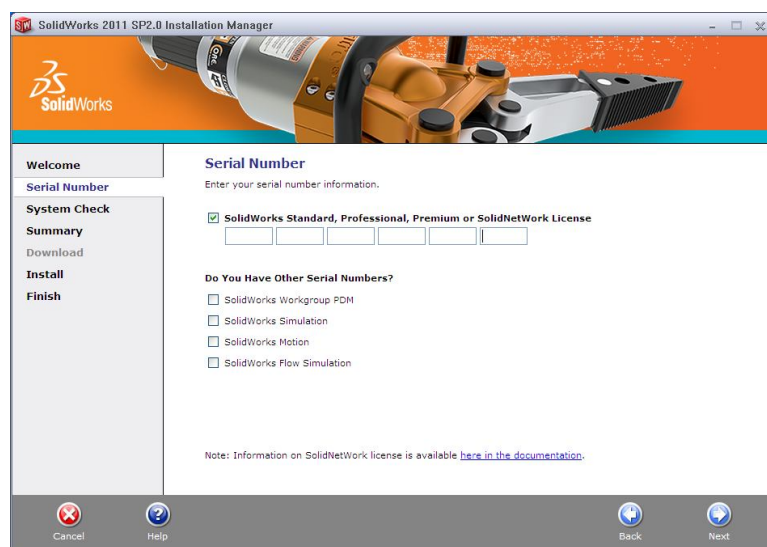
SolidWorks 2011 SP2.0 Installation Manager

SolidWorks

Welcome
Serial Number
System Check
Summary
Download
Install
Finish

Serial Number
Enter your serial number information.

SolidWorks Standard, Professional, Premium or SolidNetWork License

Do You Have Other Serial Numbers?
SolidWorks Workgroup PDM
SolidWorks Simulation
SolidWorks Motion
SolidWorks Flow Simulation

Note: Information on SolidNetWork license is available here in the documentation.

Cancel
Help
Back
Next